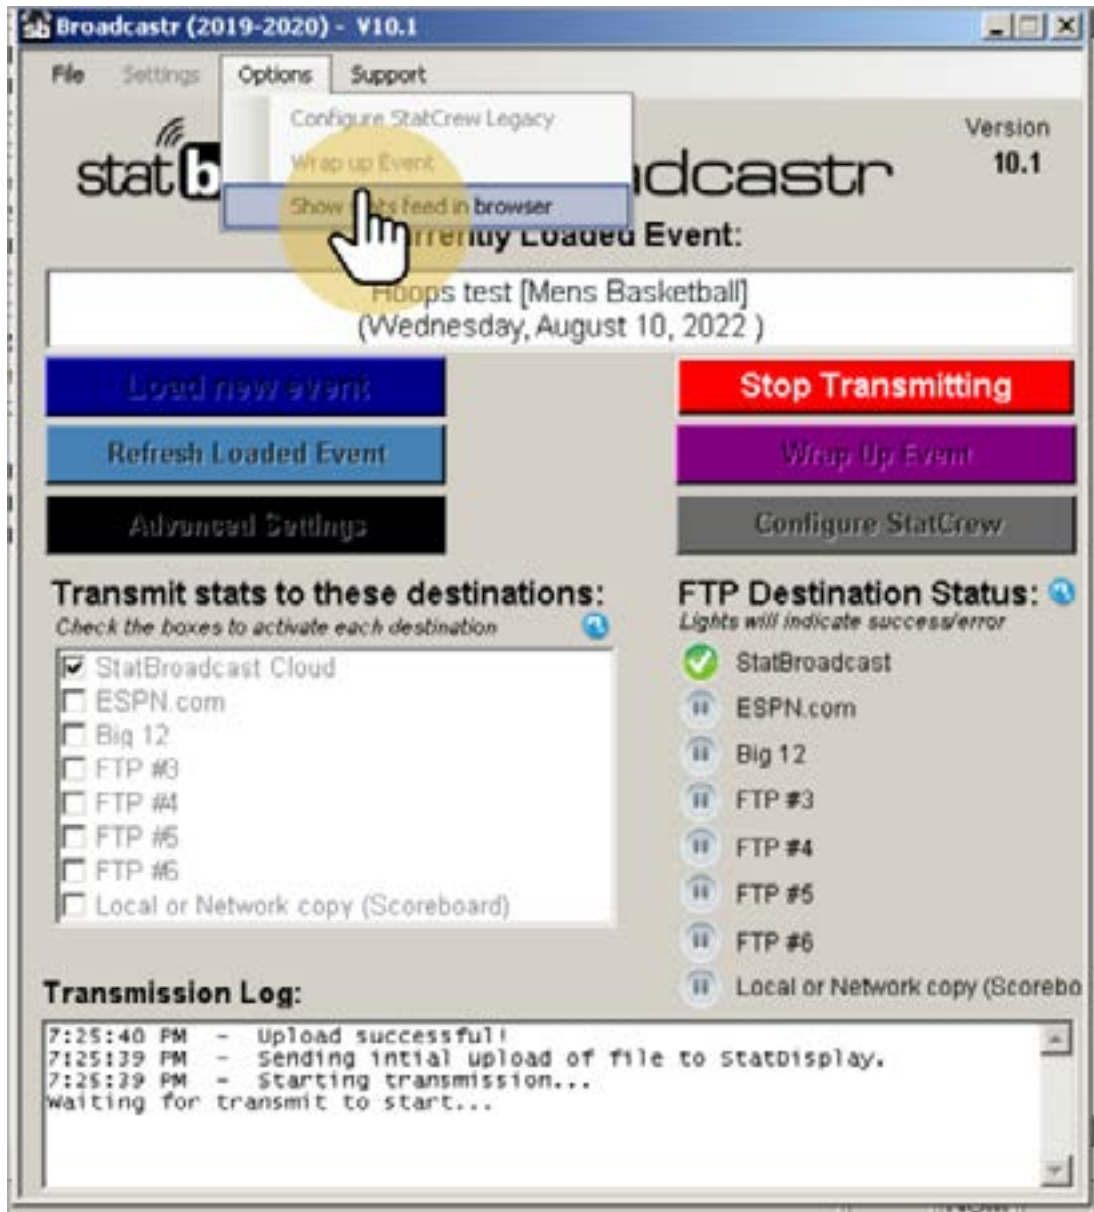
Broadcastr (2019-2020) - V10.1

File Settings Options Support

Configure StatCrew Legacy
Wrap up Event
Show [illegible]ts feed in browser

Version
10.1

stat b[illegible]dcastr

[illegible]rrently Loaded Event:

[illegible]oops test [Mens Basketball]
(Wednesday, August 10, 2022 )

Load new event
Stop Transmitting
Refresh Loaded Event
Wrap Up Event
Advanced Settings
Configure StatCrew

Transmit stats to these destinations:
Check the boxes to activate each destination

StatBroadcast Cloud
ESPN.com
Big 12
FTP #3
FTP #4
FTP #5
FTP #6
Local or Network copy (Scoreboard)

FTP Destination Status:
Lights will indicate success/error

StatBroadcast
ESPN.com
Big 12
FTP #3
FTP #4
FTP #5
FTP #6
Local or Network copy (Scorebo

Transmission Log:

7:25:40 PM - Upload successful!
7:25:39 PM - Sending intial upload of file to StatDisplay.
7:25:39 PM - Starting transmission...
Waiting for transmit to start...